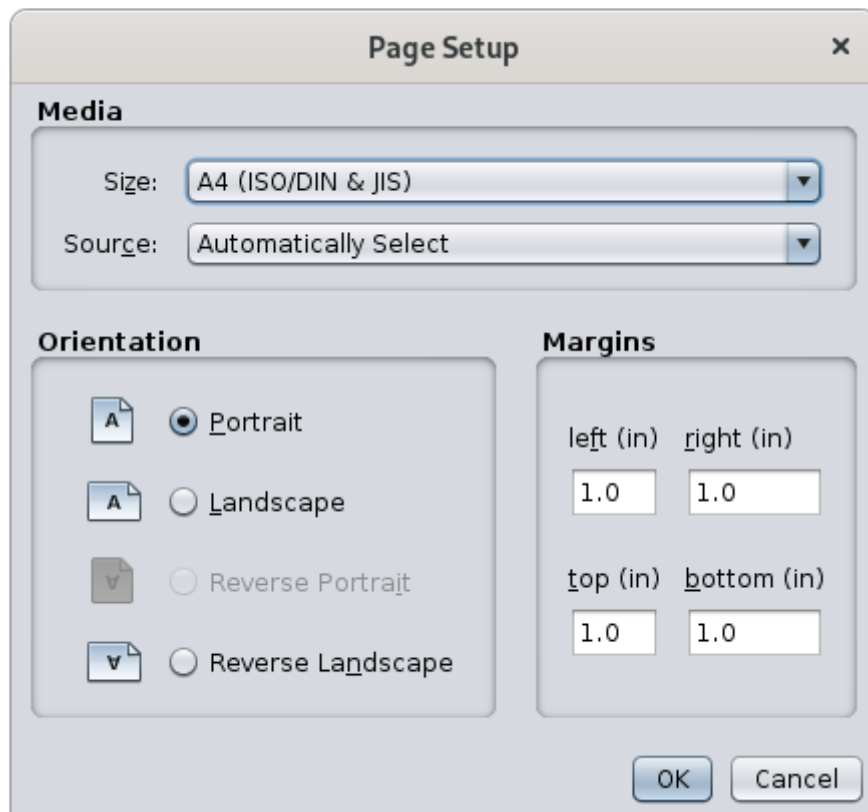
Page Setup ×

Media

Size: A4 (ISO/DIN & JIS)

Source: Automatically Select

Orientation

A Portrait

A Landscape

A Reverse Portrait

A Reverse Landscape

Margins

left (in) right (in)

1.0 1.0

top (in) bottom (in)

1.0 1.0

OK Cancel